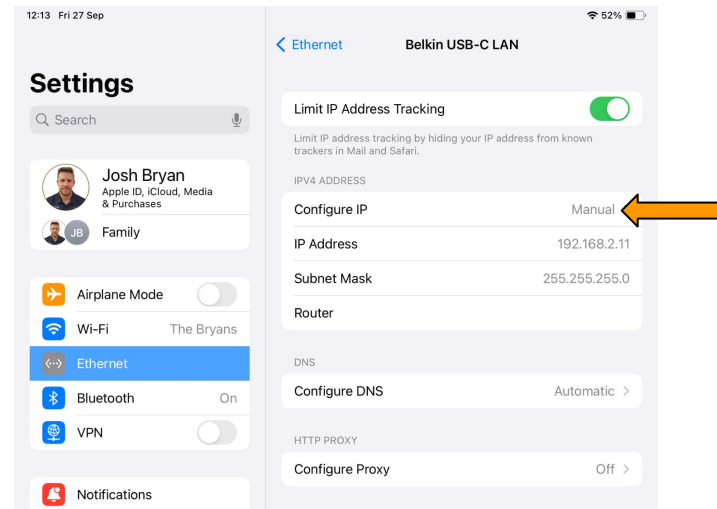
12:13 Fri 27 Sep

52%

Settings

Search

Josh Bryan
Apple ID, iCloud, Media & Purchases

JB Family

Airplane Mode

Wi-Fi The Bryans

Ethernet

Bluetooth On

VPN

Notifications

Ethernet

Belkin USB-C LAN

Limit IP Address Tracking

Limit IP address tracking by hiding your IP address from known trackers in Mail and Safari.

IPV4 ADDRESS

Configure IP Manual

IP Address 192.168.2.11

Subnet Mask 255.255.255.0

Router

DNS

Configure DNS Automatic

HTTP PROXY

Configure Proxy Off